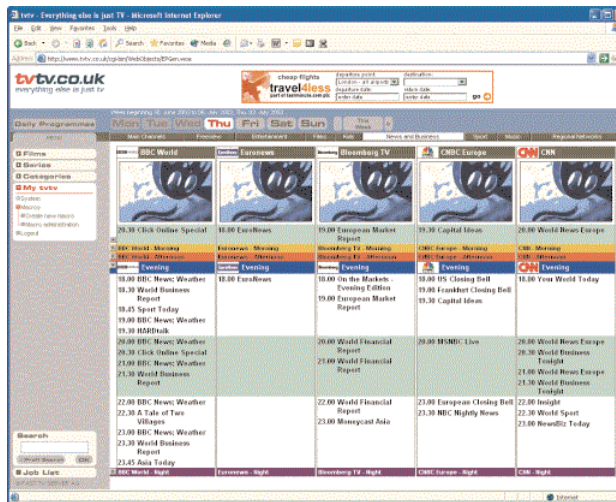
tvtv - Everything else is just TV - Microsoft Internet Explorer

File Edit View Favorites Tools Help

Back Search Favorites Media

Address http://www.tvtv.co.uk/cgi-bin/WebObjects/EPGen.woa

tvtv.co.uk
everything else is just tv

cheap flights
travel4less
part of lastminute.com plc

departure point
London - all airports
destination
departure date
enter date
return date
enter date
go

Daily Programmes

Mon Tue Wed Thu Fri Sat Sun This Week

Main Channels Freeview Entertainment Films Kids News and Business Sport Music Regional Networks

Films
Series
Categories
My tvtv
System
Macros
Create new macro
Macro administration
Logout

| BBC World | Euronews | Bloomberg TV | CNBC Europe | CNN |
|---|---|---|---|---|
| 20.30 Click Online Special | 18.00 EuroNews | 19.00 European Market Report | 19.30 Capital Ideas | 20.00 World News Europe |
| BBC World - Morning | Euronews - Morning | Bloomberg TV - Morning | CNBC Europe - Morning | CNN - Morning |
| BBC World - Afternoon | Euronews - Afternoon | Bloomberg TV - Afternoon | CNBC Europe - Afternoon | CNN - Afternoon |
| Evening | Evening | Evening | Evening | Evening |
| 18.00 BBC News; Weather 18.30 World Business Report 18.45 Sport Today 19.00 BBC News; Weather 19.30 HARDtalk | 18.00 EuroNews | 18.00 On the Markets - Evening Edition 19.00 European Market Report | 18.00 US Closing Bell 19.00 Frankfurt Closing Bell 19.30 Capital Ideas | 18.00 Your World Today |
| 20.00 BBC News; Weather 20.30 Click Online Special 21.00 BBC News; Weather 21.30 World Business Report | | 20.00 World Financial Report 21.00 World Financial Report | 20.00 MSNBC Live | 20.00 World News Europe 20.30 World Business Tonight 21.00 World News Europe 21.30 World Business Tonight |
| 22.00 BBC News; Weather 22.30 A Tale of Two Villages 23.00 BBC News; Weather 23.30 World Business Report 23.45 Asia Today | | 22.00 World Financial Report 23.00 Moneycast Asia | 23.00 European Closing Bell 23.30 NBC Nightly News | 22.00 Insight 23.00 World Sport 23.30 NewsBiz Today |
| BBC World - Night | Euronews - Night | Bloomberg TV - Night | CNBC Europe - Night | CNN - Night |

Search
World Search OK
Job List

Internet